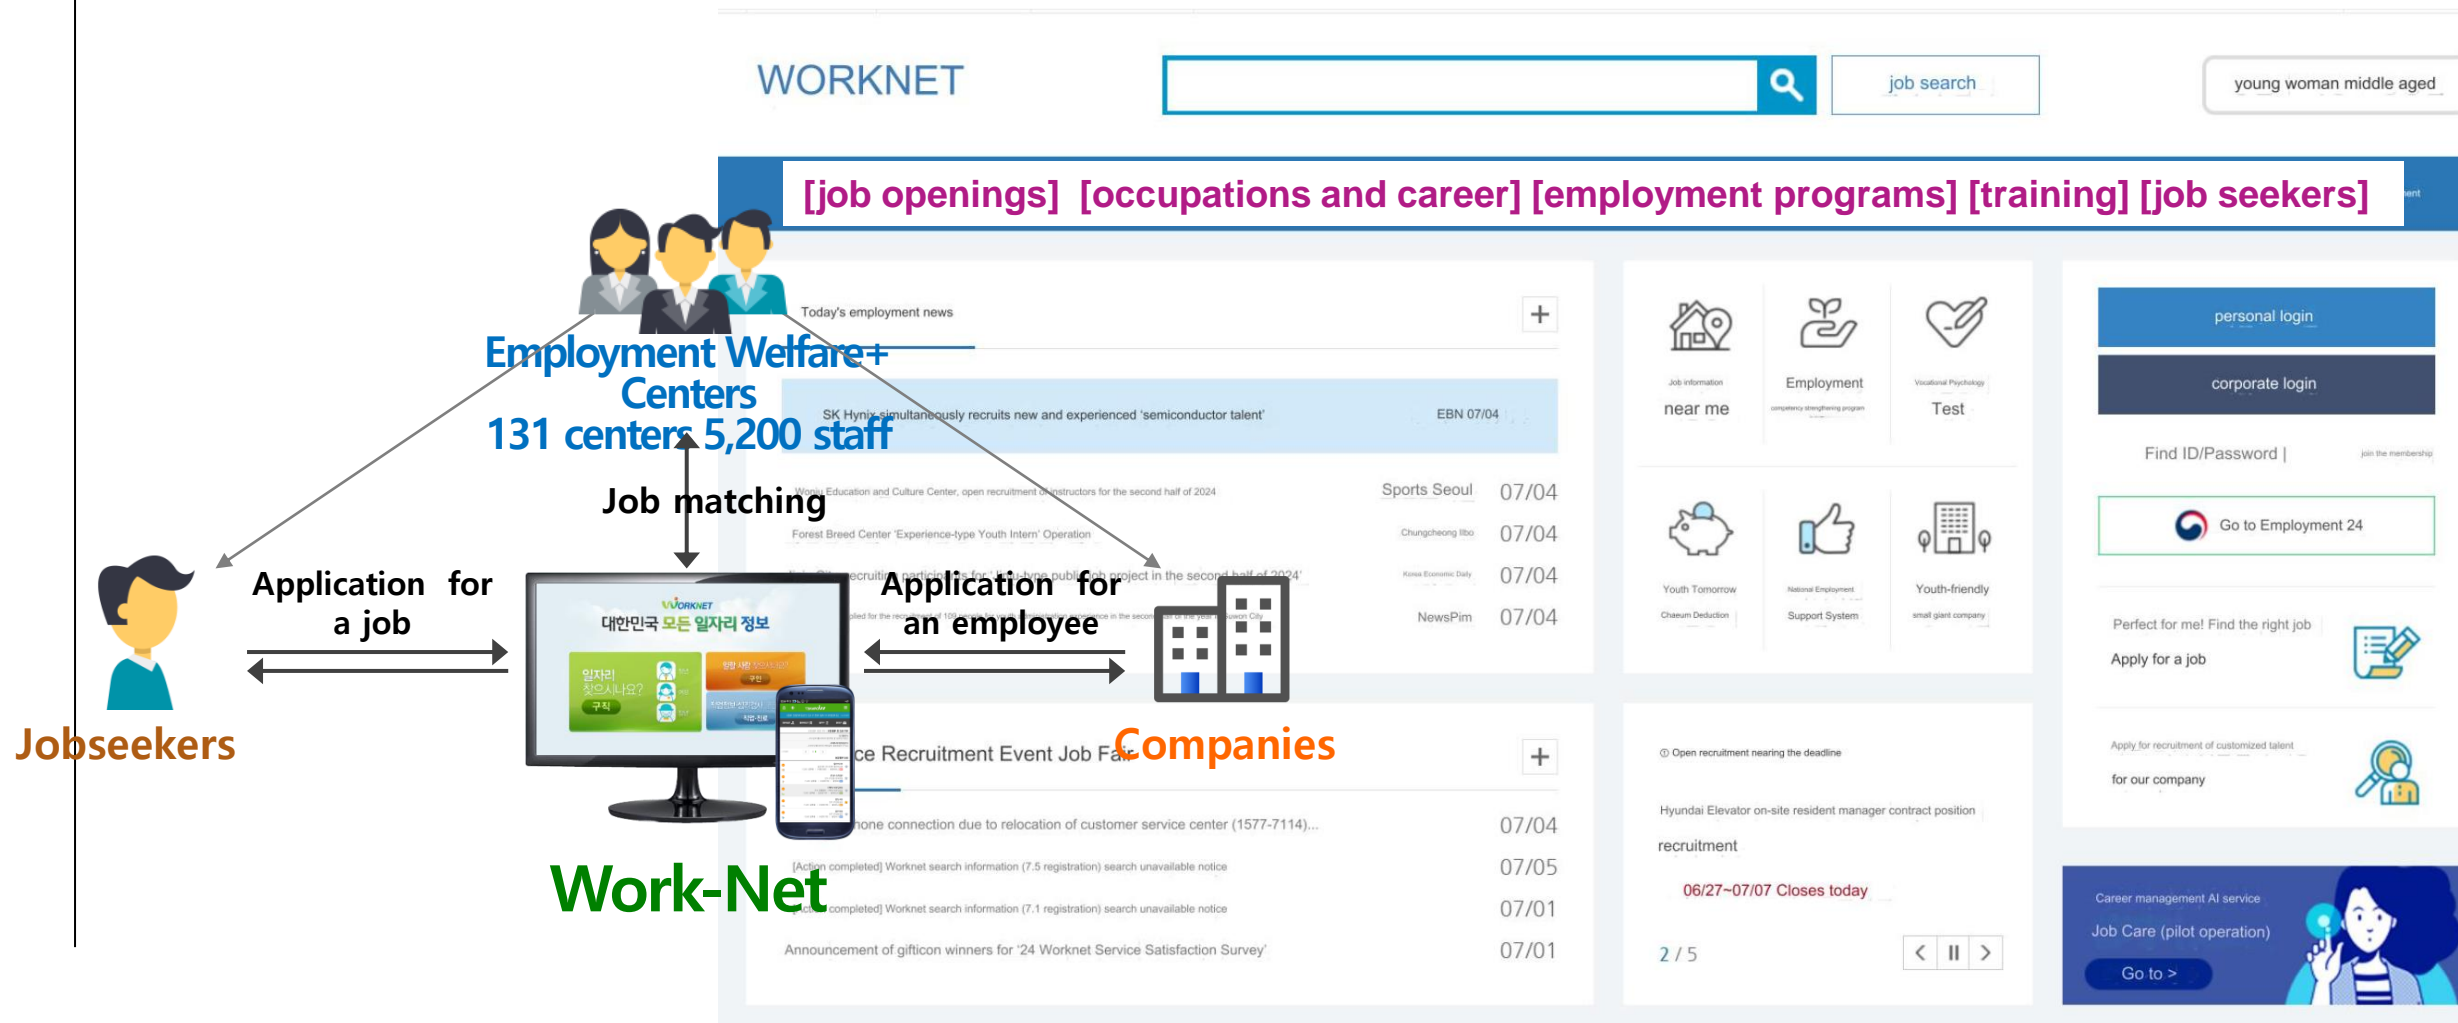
WORKNET

job search

young woman middle aged

[job openings] [occupations and career] [employment programs] [training] [job seekers]

Employment Welfare+ Centers
131 centers 5,200 staff

Today's employment news

SK Hynix simultaneously recruits new and experienced 'semiconductor talent' EBN 07/04

Job matching

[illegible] Education and Culture Center, open recruitment of instructors for the second half of 2024 Sports Seoul 07/04

Forest Breed Center 'Experience-type Youth Intern' Operation Chungcheong Ilbo 07/04

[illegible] recruiting participants for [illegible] public job project in the second half of 2024 Korea Economic Daily 07/04

NewsPim 07/04

Application for a job

Application for an employee

Jobseekers

Companies

WORKNET
대한민국 모든 일자리 정보
일자리 찾으시나요?
구직

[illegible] ce Recruitment Event Job Fair

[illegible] hone connection due to relocation of customer service center (1577-7114)... 07/04

[Action completed] Worknet search information (7.5 registration) search unavailable notice 07/05

[Action completed] Worknet search information (7.1 registration) search unavailable notice 07/01

Announcement of gifticon winners for '24 Worknet Service Satisfaction Survey' 07/01

Work-Net

Job information near me

Employment competency strengthening program

Vocational Psychology Test

Youth Tomorrow Chaeum Deduction

National Employment Support System

Youth-friendly small giant company

Open recruitment nearing the deadline

Hyundai Elevator on-site resident manager contract position recruitment

06/27~07/07 Closes today

2 / 5

personal login

corporate login

Find ID/Password | join the membership

Go to Employment 24

Perfect for me! Find the right job

Apply for a job

Apply for recruitment of customized talent for our company

Career management AI service

Job Care (pilot operation)

Go to >